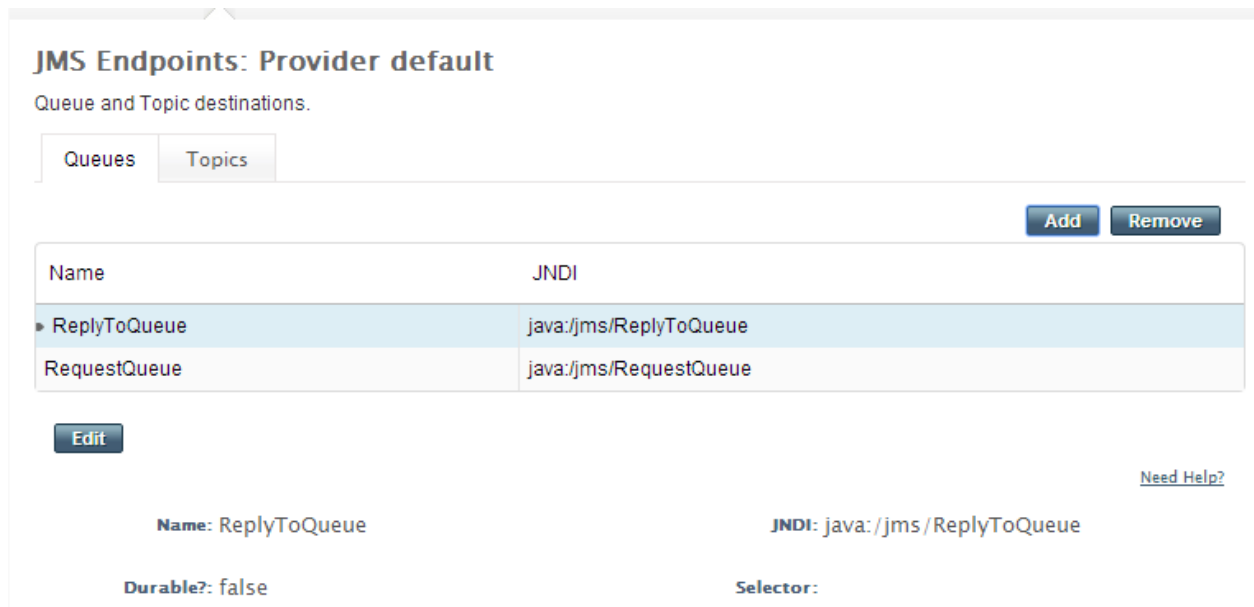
JMS Endpoints: Provider default

Queue and Topic destinations.

Queues Topics

Add Remove

| Name | JNDI |
|---|---|
| ReplyToQueue | java:/jms/ReplyToQueue |
| RequestQueue | java:/jms/RequestQueue |

Edit

Need Help?

Name: ReplyToQueue

JNDI: java:/jms/ReplyToQueue

Durable?: false

Selector: